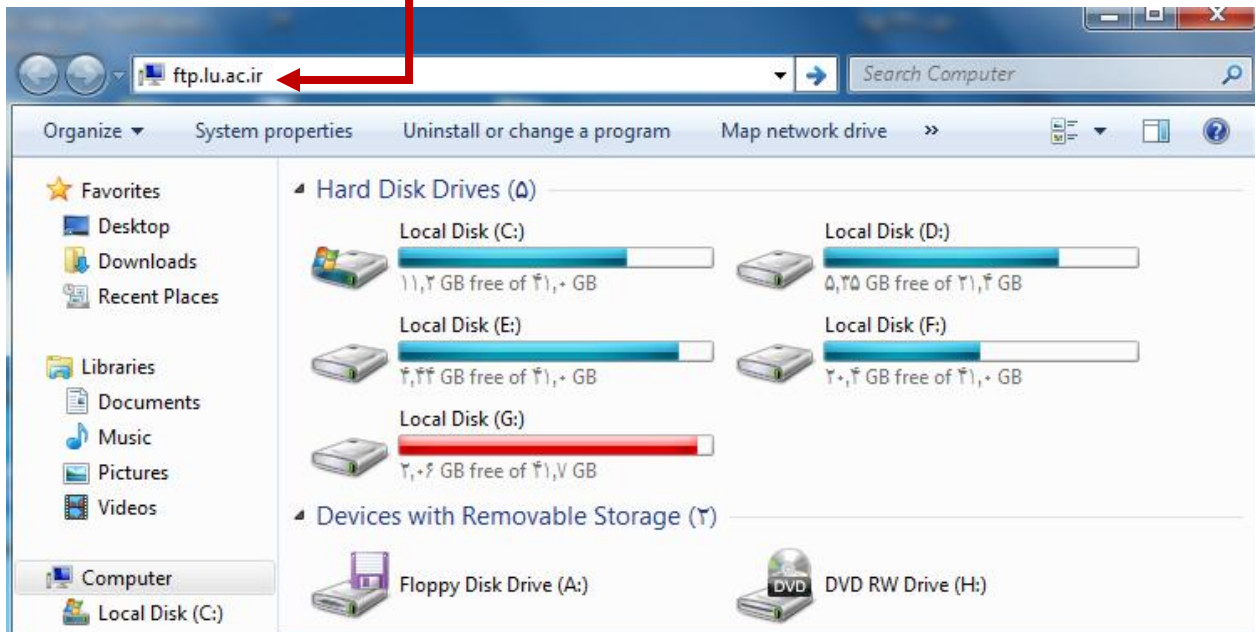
ftp.lu.ac.ir

Search Computer

Organize ▾ System properties Uninstall or change a program Map network drive »

Favorites
Desktop
Downloads
Recent Places

Libraries
Documents
Music
Pictures
Videos

Computer
Local Disk (C:)

Hard Disk Drives (۵)

Local Disk (C:)
۱۱,۲ GB free of ۴۱,۰ GB

Local Disk (D:)
۵,۳۵ GB free of ۳۱,۴ GB

Local Disk (E:)
۴,۴۴ GB free of ۴۱,۰ GB

Local Disk (F:)
۲۰,۴ GB free of ۴۱,۰ GB

Local Disk (G:)
۲,۰۶ GB free of ۴۱,۷ GB

Devices with Removable Storage (۲)

Floppy Disk Drive (A:)

DVD
DVD RW Drive (H:)